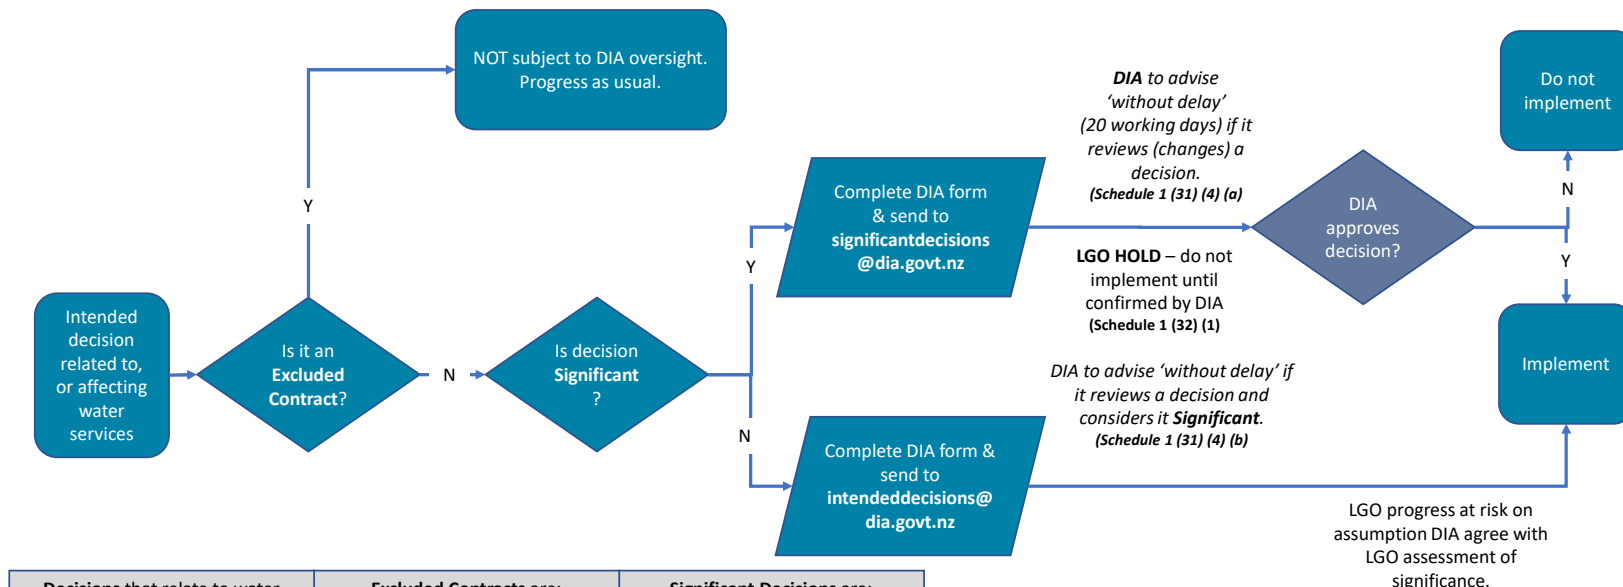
NOT subject to DIA oversight. Progress as usual.

Y

Intended decision related to, or affecting water services

Is it an **Excluded Contract**?

N

Is decision **Significant** ?

Y

N

Complete DIA form & send to **significantdecisions @dia.govt.nz**

Complete DIA form & send to **intendeddecisions@ dia.govt.nz**

***DIA** to advise 'without delay' (20 working days) if it reviews (changes) a decision.*
***(Schedule 1 (31) (4) (a)***

**LGO HOLD** – do not implement until confirmed by DIA
**(Schedule 1 (32) (1)**

*DIA to advise 'without delay' if it reviews a decision and considers it **Significant**.*
***(Schedule 1 (31) (4) (b)***

DIA approves decision?

N

Y

Do not implement

Implement

LGO progress at risk on assumption DIA agree with LGO assessment of significance.

| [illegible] | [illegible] | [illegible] |
|---|---|---|